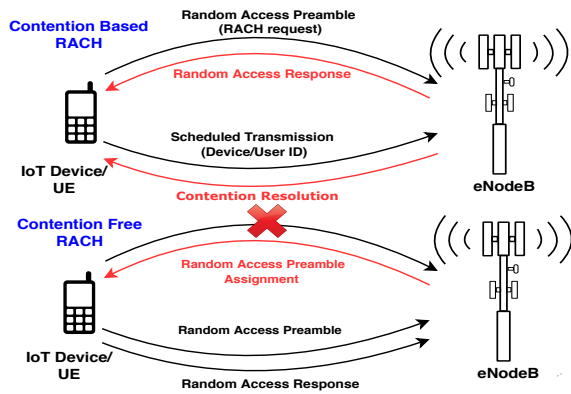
Contention Based RACH

Random Access Preamble (RACH request)

Random Access Response

IoT Device/ UE

Scheduled Transmission (Device/User ID)

Contention Resolution

eNodeB

Contention Free RACH

Random Access Preamble Assignment

IoT Device/ UE

Random Access Preamble

Random Access Response

eNodeB